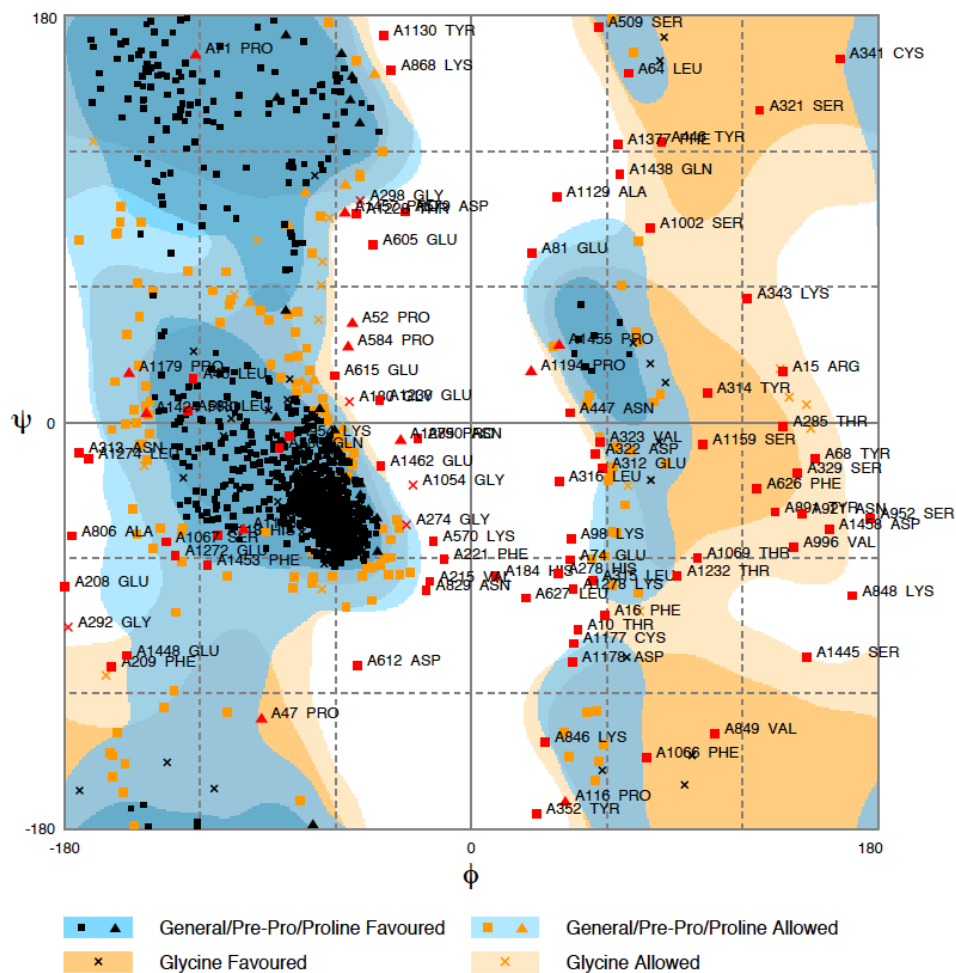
180

A11 PRO
A1130 TYR
A868 LYS
A509 SER
A64 LEU
A341 CYS
A321 SER
A1377 A446 TYR
A1438 GLN
A1129 ALA
A298 GLY
A1226 THR A529 ASP
A605 GLU
A1002 SER
A81 GLU
A343 LYS
A52 PRO
A584 PRO
A1455 PRO
A1179 PRO
A615 GLU
A1194 PRO
A15 ARG
A314 TYR
A1329 GLU
A447 ASN
A285 THR
ψ
0
A313 ASN
A1274 LEU
LYS
GLN
A1279 A790 ASN
A323 VAL
A322 ASP
A1159 SER
A68 TYR
A1462 GLU
A312 GLU
A329 SER
A316 LEU
A626 PHE
A1054 GLY
A806 ALA
A274 GLY
A952 SER
A1458 ASP
A1067 SER
A570 LYS
A98 LYS
A996 VAL
A1272 GLU
A1453 PHE
A221 PHE
A74 GLU
A1069 THR
A208 GLU
A215 VAL
A184 HIS
A278 HIS
A1232 THR
A829 ASN
A627 LEU
A848 LYS
A16 PHE
A292 GLY
A10 THR
A1177 CYS
A1448 GLU
A209 PHE
A612 ASP
A1178 ASP
A1445 SER
A47 PRO
A849 VAL
A846 LYS
A1066 PHE
A116 PRO
A352 TYR
-180
-180
0
180
φ

General/Pre-Pro/Proline Favoured
General/Pre-Pro/Proline Allowed
Glycine Favoured
Glycine Allowed